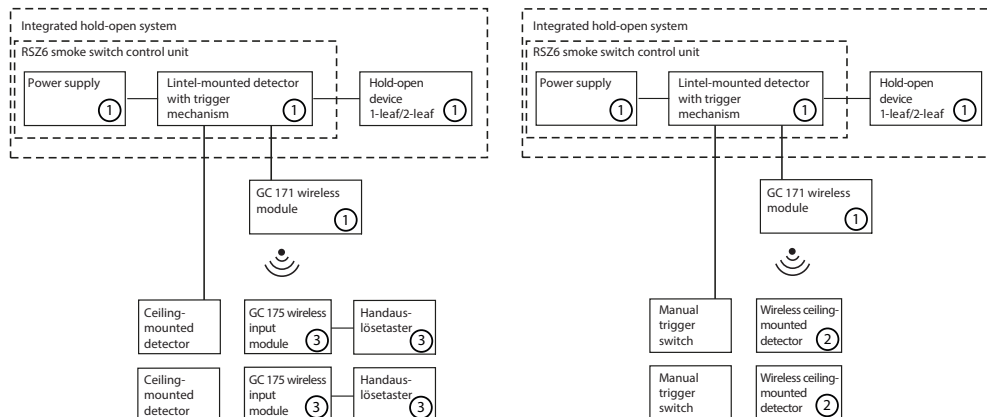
Integrated hold-open system

RSZ6 smoke switch control unit

Power supply ①

Lintel-mounted detector with trigger mechanism ①

Hold-open device 1-leaf/2-leaf ①

GC 171 wireless module ①

Ceiling-mounted detector

GC 175 wireless input module ③

Handauslösetaster ③

Ceiling-mounted detector

GC 175 wireless input module ③

Handauslösetaster ③

Integrated hold-open system

RSZ6 smoke switch control unit

Power supply ①

Lintel-mounted detector with trigger mechanism ①

Hold-open device 1-leaf/2-leaf ①

GC 171 wireless module ①

Manual trigger switch

Wireless ceiling-mounted detector ②

Manual trigger switch

Wireless ceiling-mounted detector ②